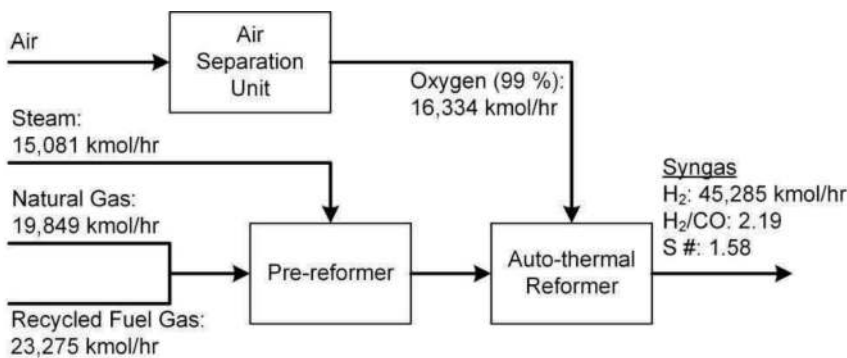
Air

Air Separation Unit

Oxygen (99 %): 16,334 kmol/hr

Steam: 15,081 kmol/hr

Natural Gas: 19,849 kmol/hr

Pre-reformer

Auto-thermal Reformer

Syngas
$H_2$: 45,285 kmol/hr
$H_2$/CO: 2.19
S #: 1.58

Recycled Fuel Gas: 23,275 kmol/hr